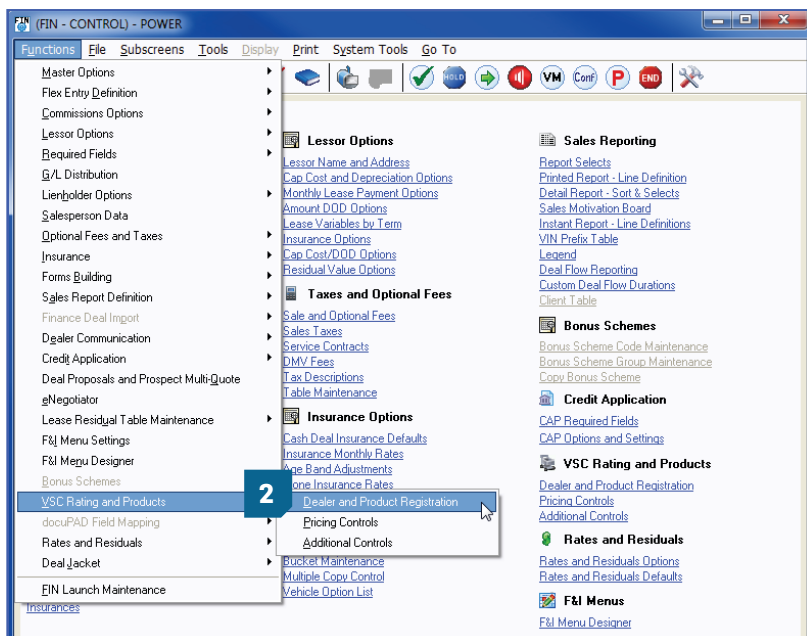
(FIN - CONTROL) - POWER

Functions File Subscreens Tools Display Print System Tools Go To

Master Options
Flex Entry Definition
Commissions Options
Lessor Options
Required Fields
G/L Distribution
Lienholder Options
Salesperson Data
Optional Fees and Taxes
Insurance
Forms Building
Sales Report Definition
Finance Deal Import
Dealer Communication
Credit Application
Deal Proposals and Prospect Multi-Quote
eNegotiator
Lease Residual Table Maintenance
F&I Menu Settings
F&I Menu Designer
Bonus Schemes
VSC Rating and Products
docuPAD Field Mapping
Rates and Residuals
Deal Jacket
FIN Launch Maintenance

2

Dealer and Product Registration
Pricing Controls
Additional Controls

HOLD VM ConF P END

Lessor Options
Lessor Name and Address
Cap Cost and Depreciation Options
Monthly Lease Payment Options
Amount DOD Options
Lease Variables by Term
Insurance Options
Cap Cost/DOD Options
Residual Value Options

Taxes and Optional Fees
Sale and Optional Fees
Sales Taxes
Service Contracts
DMV Fees
Tax Descriptions
Table Maintenance

Insurance Options
Cash Deal Insurance Defaults
Insurance Monthly Rates
Age Band Adjustments
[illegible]one Insurance Rates

Bucket Maintenance
Multiple Copy Control
Vehicle Option List

Insurances

Sales Reporting
Report Selects
Printed Report - Line Definition
Detail Report - Sort & Selects
Sales Motivation Board
Instant Report - Line Definitions
VIN Prefix Table
Legend
Deal Flow Reporting
Custom Deal Flow Durations
Client Table

Bonus Schemes
Bonus Scheme Code Maintenance
Bonus Scheme Group Maintenance
Copy Bonus Scheme

Credit Application
CAP Required Fields
CAP Options and Settings

VSC Rating and Products
Dealer and Product Registration
Pricing Controls
Additional Controls

Rates and Residuals
Rates and Residuals Options
Rates and Residuals Defaults

F&I Menus
F&I Menu Designer